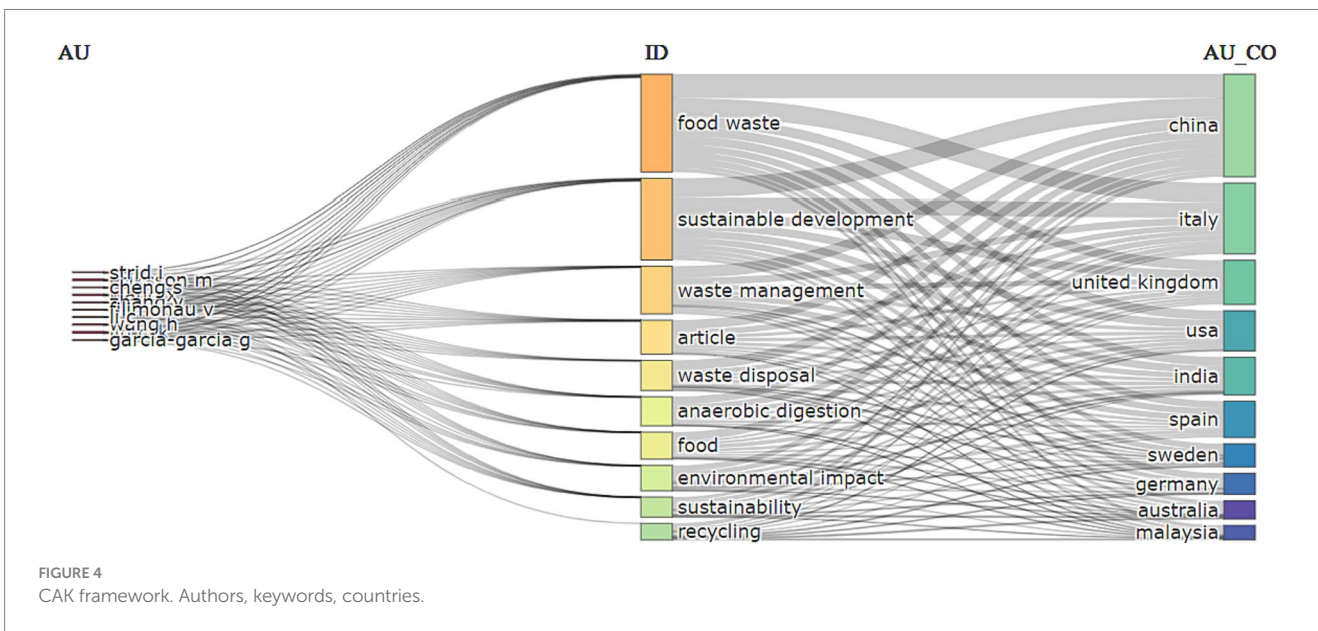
AU

ID

AU_CO

strid i
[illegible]on m
cheng s
zhang y
filimonau v
li c
wang h
garcia-garcia g

food waste
sustainable development
waste management
article
waste disposal
anaerobic digestion
food
environmental impact
sustainability
recycling

china
italy
united kingdom
usa
india
spain
sweden
germany
australia
malaysia

FIGURE 4
CAK framework. Authors, keywords, countries.